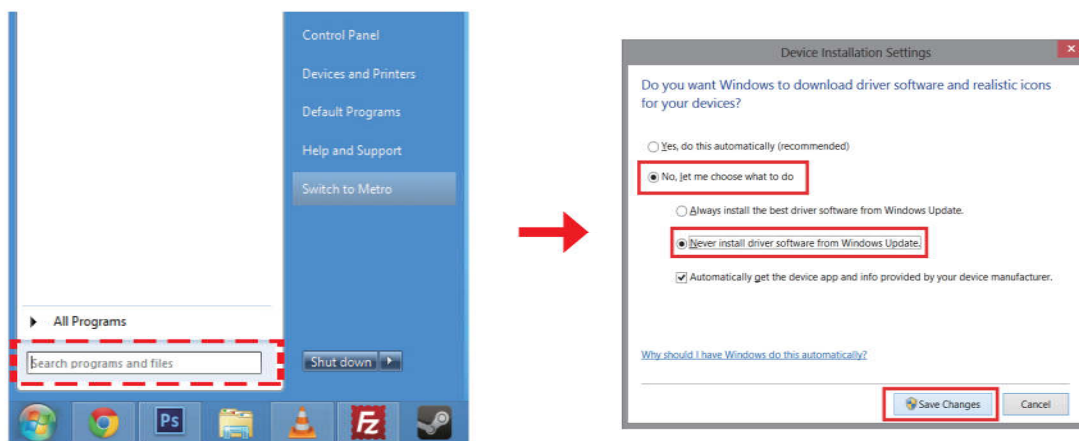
Control Panel
Devices and Printers
Default Programs
Help and Support
Switch to Metro

All Programs

Search programs and files

Shut down

Ps

Device Installation Settings

Do you want Windows to download driver software and realistic icons for your devices?

Yes, do this automatically (recommended)

No, let me choose what to do

Always install the best driver software from Windows Update.

Never install driver software from Windows Update.

Automatically get the device app and info provided by your device manufacturer.

Why should I have Windows do this automatically?

Save Changes

Cancel